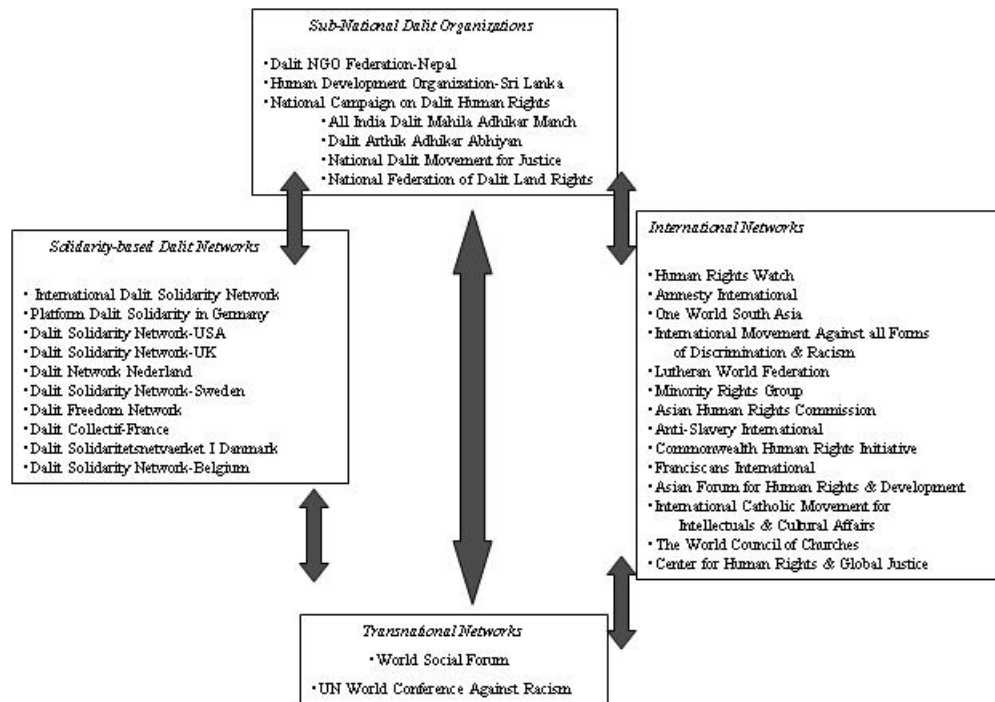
Sub-National Dalit Organizations

• Dalit NGO Federation-Nepal
• Human Development Organization-Sri Lanka
• National Campaign on Dalit Human Rights
• All India Dalit Mahila Adhikar Manch
• Dalit Arthik Adhikar Abhiyan
• National Dalit Movement for Justice
• National Federation of Dalit Land Rights

Solidarity-based Dalit Networks

• International Dalit Solidarity Network
• Platform Dalit Solidarity in Germany
• Dalit Solidarity Network-USA
• Dalit Solidarity Network-UK
• Dalit Network Nederland
• Dalit Solidarity Network-Sweden
• Dalit Freedom Network
• Dalit Collectif-France
• Dalit Solidaritetsnetvaerket I Danmark
• Dalit Solidarity Network-Belgium

International Networks

• Human Rights Watch
• Amnesty International
• One World South Asia
• International Movement Against all Forms of Discrimination & Racism
• Lutheran World Federation
• Minority Rights Group
• Asian Human Rights Commission
• Anti-Slavery International
• Commonwealth Human Rights Initiative
• Franciscans International
• Asian Forum for Human Rights & Development
• International Catholic Movement for Intellectuals & Cultural Affairs
• The World Council of Churches
• Center for Human Rights & Global Justice

Transnational Networks

• World Social Forum
• UN World Conference Against Racism